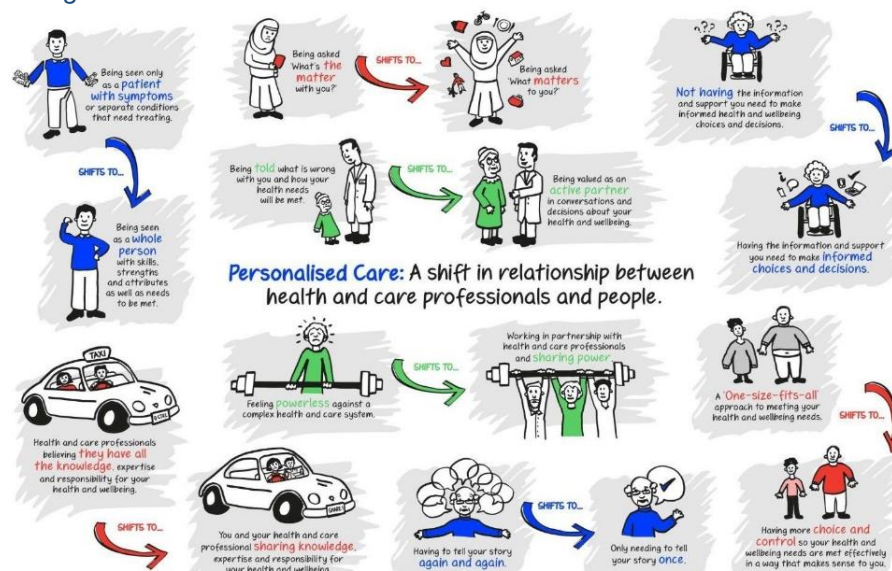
Being seen only as a patient with symptoms or separate conditions that need treating.

SHIFTS TO...

Being seen as a whole person with skills, strengths and attributes as well as needs to be met.

Being asked 'What's the matter with you?'

SHIFTS TO...

Being asked 'What matters to you?'

Being told what is wrong with you and how your health needs will be met.

SHIFTS TO...

Being valued as an active partner in conversations and decisions about your health and wellbeing.

Not having the information and support you need to make informed health and wellbeing choices and decisions.

SHIFTS TO...

Having the information and support you need to make informed choices and decisions.

Personalised Care: A shift in relationship between health and care professionals and people.

TAXI

Health and care professionals believing they have all the knowledge, expertise and responsibility for your health and wellbeing.

SHIFTS TO...

Feeling powerless against a complex health and care system.

SHIFTS TO...

Working in partnership with health and care professionals and sharing power.

A 'One-size-fits-all' approach to meeting your health and wellbeing needs.

SHIFTS TO...

SHARE

You and your health and care professional sharing knowledge, expertise and responsibility for your health and wellbeing.

Having to tell your story again and again.

SHIFTS TO...

Only needing to tell your story once.

Having more choice and control so your health and wellbeing needs are met effectively in a way that makes sense to you.